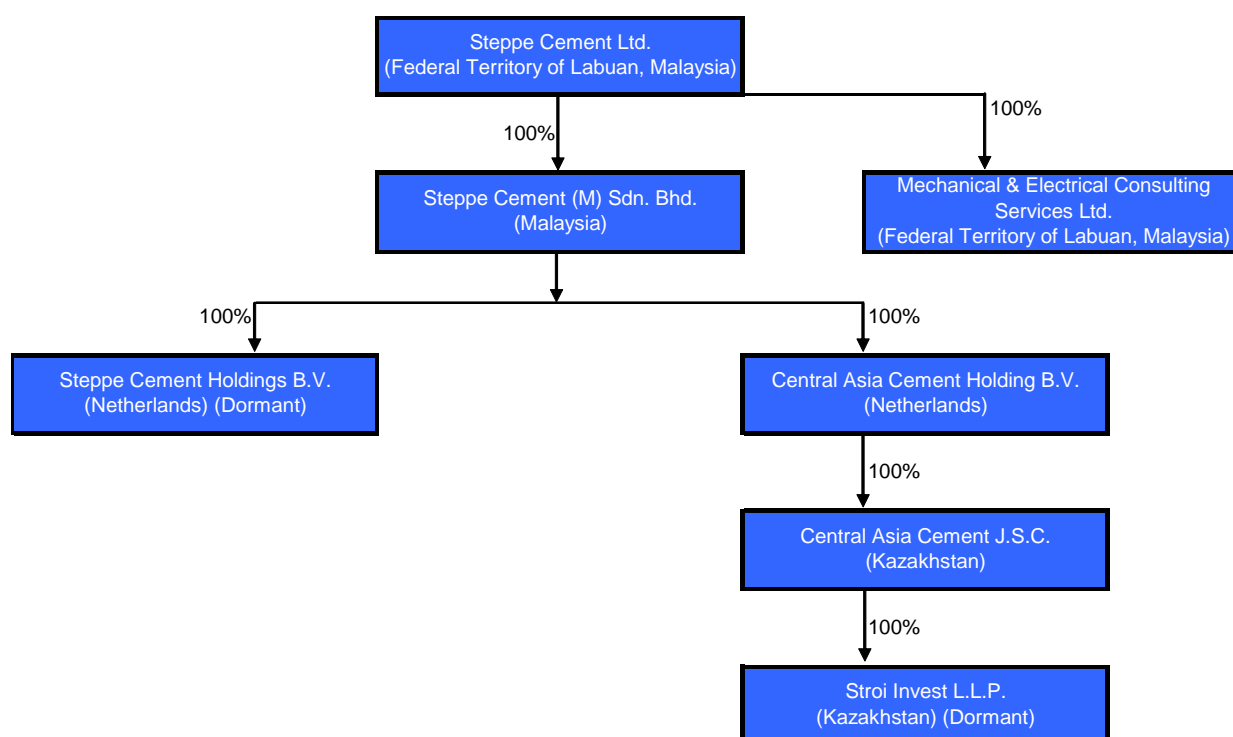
Steppe Cement Ltd.
(Federal Territory of Labuan, Malaysia)

100%

100%

Steppe Cement (M) Sdn. Bhd.
(Malaysia)

Mechanical & Electrical Consulting Services Ltd.
(Federal Territory of Labuan, Malaysia)

100%

100%

Steppe Cement Holdings B.V.
(Netherlands) (Dormant)

Central Asia Cement Holding B.V.
(Netherlands)

100%

Central Asia Cement J.S.C.
(Kazakhstan)

100%

Stroi Invest L.L.P.
(Kazakhstan) (Dormant)